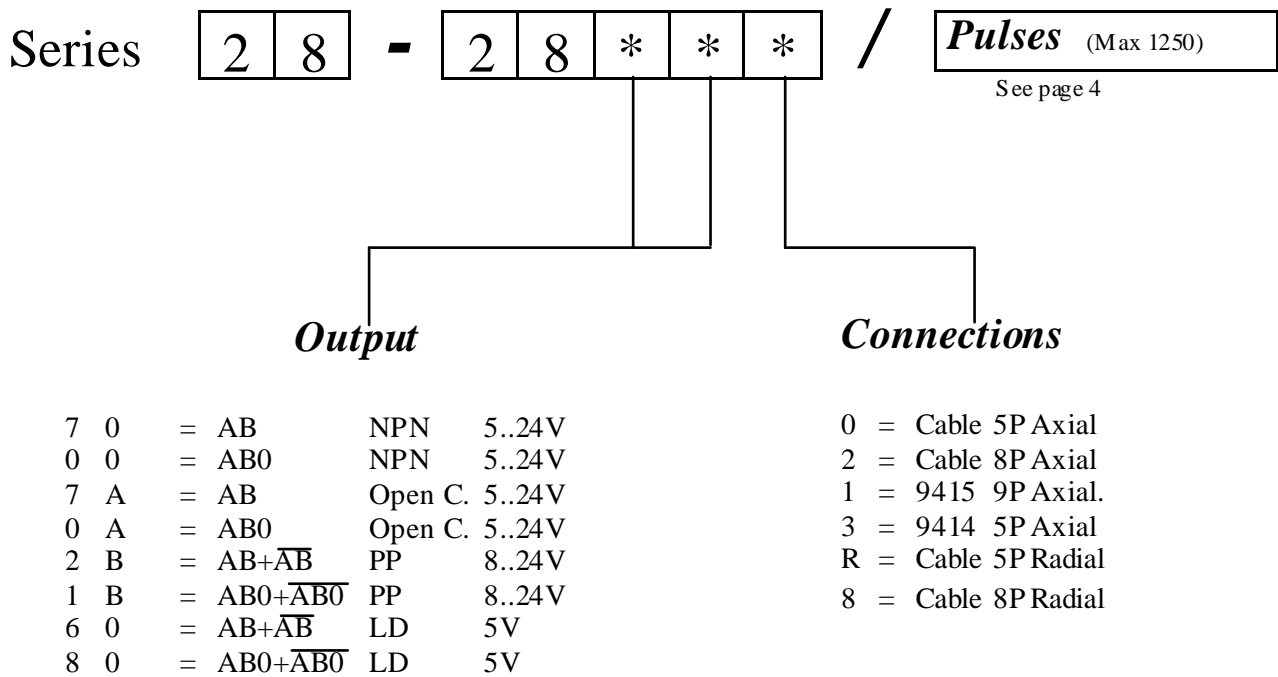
Series | 2 | 8 | - | 2 | 8 | * | * | * | / | Pulses (Max 1250)

See page 4

Output

| | | | | | |
|---|---|---|---|---|---|
| 7 | 0 | = | AB | NPN | 5..24V |
| 0 | 0 | = | AB0 | NPN | 5..24V |
| 7 | A | = | AB | Open C. | 5..24V |
| 0 | A | = | AB0 | Open C. | 5..24V |
| 2 | B | = | AB+$\overline{AB}$ | PP | 8..24V |
| 1 | B | = | AB0+$\overline{AB0}$ | PP | 8..24V |
| 6 | 0 | = | AB+$\overline{AB}$ | LD | 5V |
| 8 | 0 | = | AB0+$\overline{AB0}$ | LD | 5V |

Connections

0 = Cable 5P Axial
2 = Cable 8P Axial
1 = 9415 9P Axial.
3 = 9414 5P Axial
R = Cable 5P Radial
8 = Cable 8P Radial